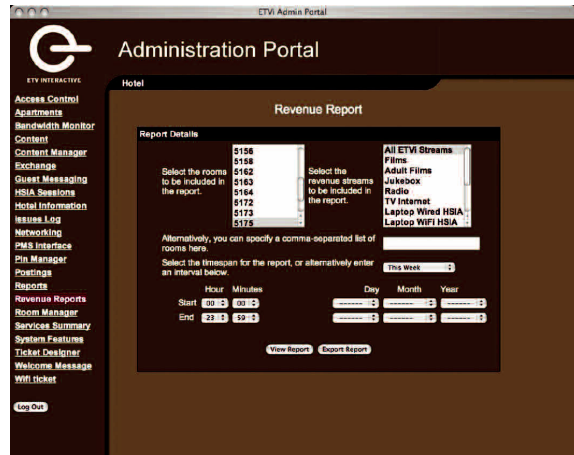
ETVi Admin Portal

ETV INTERACTIVE

Administration Portal

Hotel

Access Control
Apartments
Bandwidth Monitor
Content
Content Manager
Exchange
Guest Messaging
HSIA Sessions
Hotel Information
Issues Log
Networking
PMS Interface
Pin Manager
Postings
Reports
Revenue Reports
Room Manager
Services Summary
System Features
Ticket Designer
Welcome Message
Wifi ticket

Log Out

Revenue Report

Report Details

Select the rooms to be included in the report.

5156
5158
5162
5163
5164
5172
5173
5175

Select the revenue streams to be included in the report.

All ETVi Streams
Films
Adult Films
Jukebox
Radio
TV Internet
Laptop Wired HSIA
Laptop WiFi HSIA

Alternatively, you can specify a comma-separated list of rooms here.

Select the timespan for the report, or alternatively enter an interval below.

This Week

| | Hour | Minutes | Day | Month | Year |
|---|---|---|---|---|---|
| Start | 00 | 00 | ------- | ------- | ------- |
| End | 23 | 59 | ------- | ------- | ------- |

View Report
Export Report